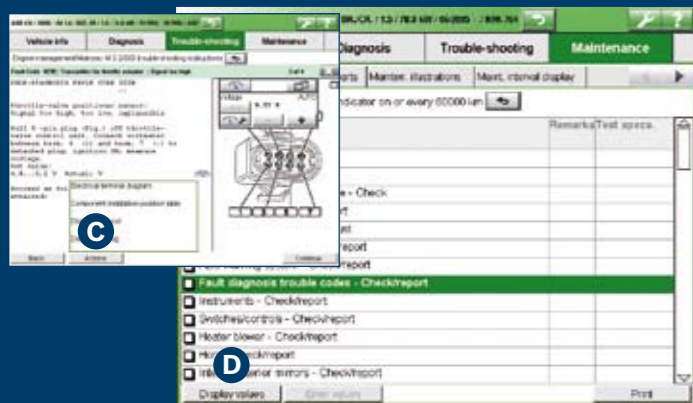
Vehicle info | Diagnosis | Trouble-shooting | Maintenance

Back | Actions | Continue

Electrical terminal diagram
Component installation position table

C

BLOCK / 1.3 / 70.0 kW / 05/2005 / 898.764

Diagnosis | Trouble-shooting | Maintenance

arts | Mainten. illustrations | Maint. interval display

ndicator on or every 60000 km

| | Remarks | Test specs. |
|---|---|---|
| e - Check | | |
| ort | | |
| ort | | |
| eport | | |
| eport | | |
| Fault diagnosis trouble codes - Check/report | | |
| Instruments - Check/report | | |
| Switches/controls - Check/report | | |
| Heater blower - Check/report | | |
| Horn - Check/report | | |
| Interior/exterior mirrors - Check/report | | |

D

Display values | Enter values | Print